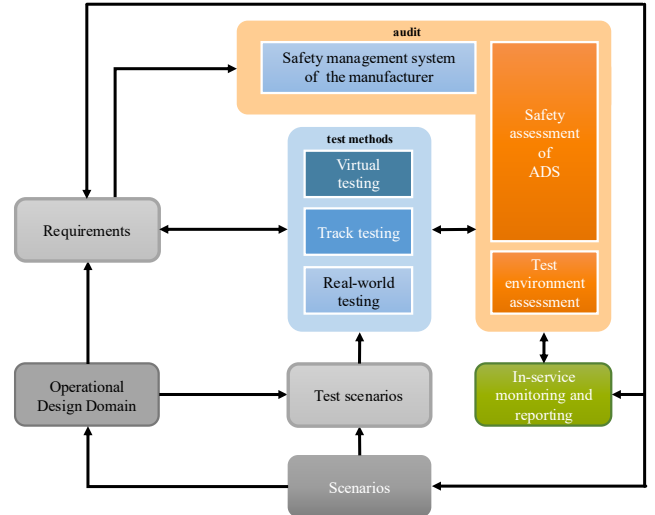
audit

Safety management system of the manufacturer

Safety assessment of ADS

Test environment assessment

test methods

Virtual testing

Track testing

Real-world testing

Requirements

Operational Design Domain

Test scenarios

In-service monitoring and reporting

Scenarios